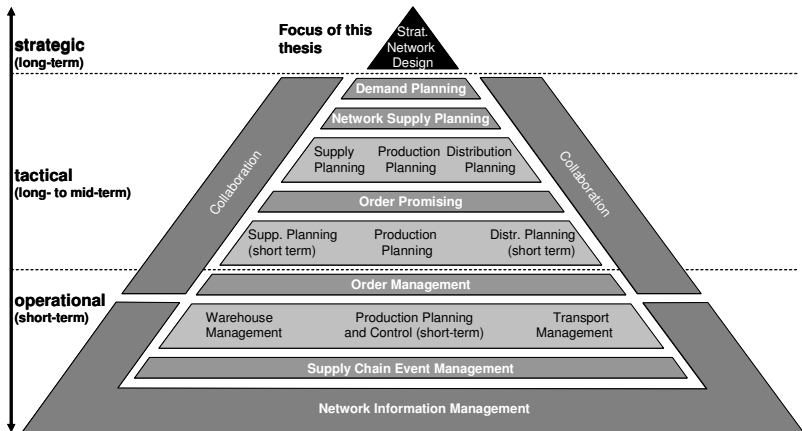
strategic
(long-term)

Focus of this thesis

Strat. Network Design

tactical
(long- to mid-term)

operational
(short-term)

Collaboration

Collaboration

Demand Planning

Network Supply Planning

Supply Planning

Production Planning

Distribution Planning

Order Promising

Supp. Planning (short term)

Production Planning

Distr. Planning (short term)

Order Management

Warehouse Management

Production Planning and Control (short-term)

Transport Management

Supply Chain Event Management

Network Information Management